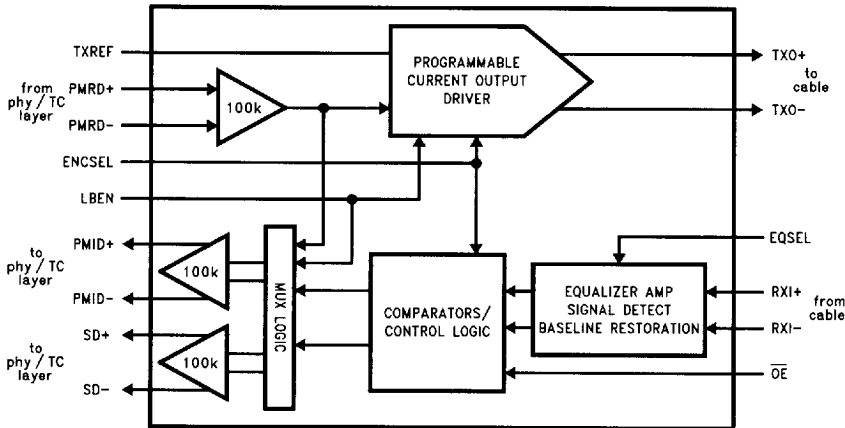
TXREF
from phy / TC layer
PMRD+
PMRD−
100k
PROGRAMMABLE CURRENT OUTPUT DRIVER
TXO+
to cable
TXO−
ENCSEL
LBEN
to phy / TC layer
PMID+
PMID−
100k
MUX LOGIC
to phy / TC layer
SD+
SD−
100k
COMPARATORS/ CONTROL LOGIC
EQSEL
EQUALIZER AMP SIGNAL DETECT BASELINE RESTORATION
RXI+
RXI−
from cable
$\overline{OE}$